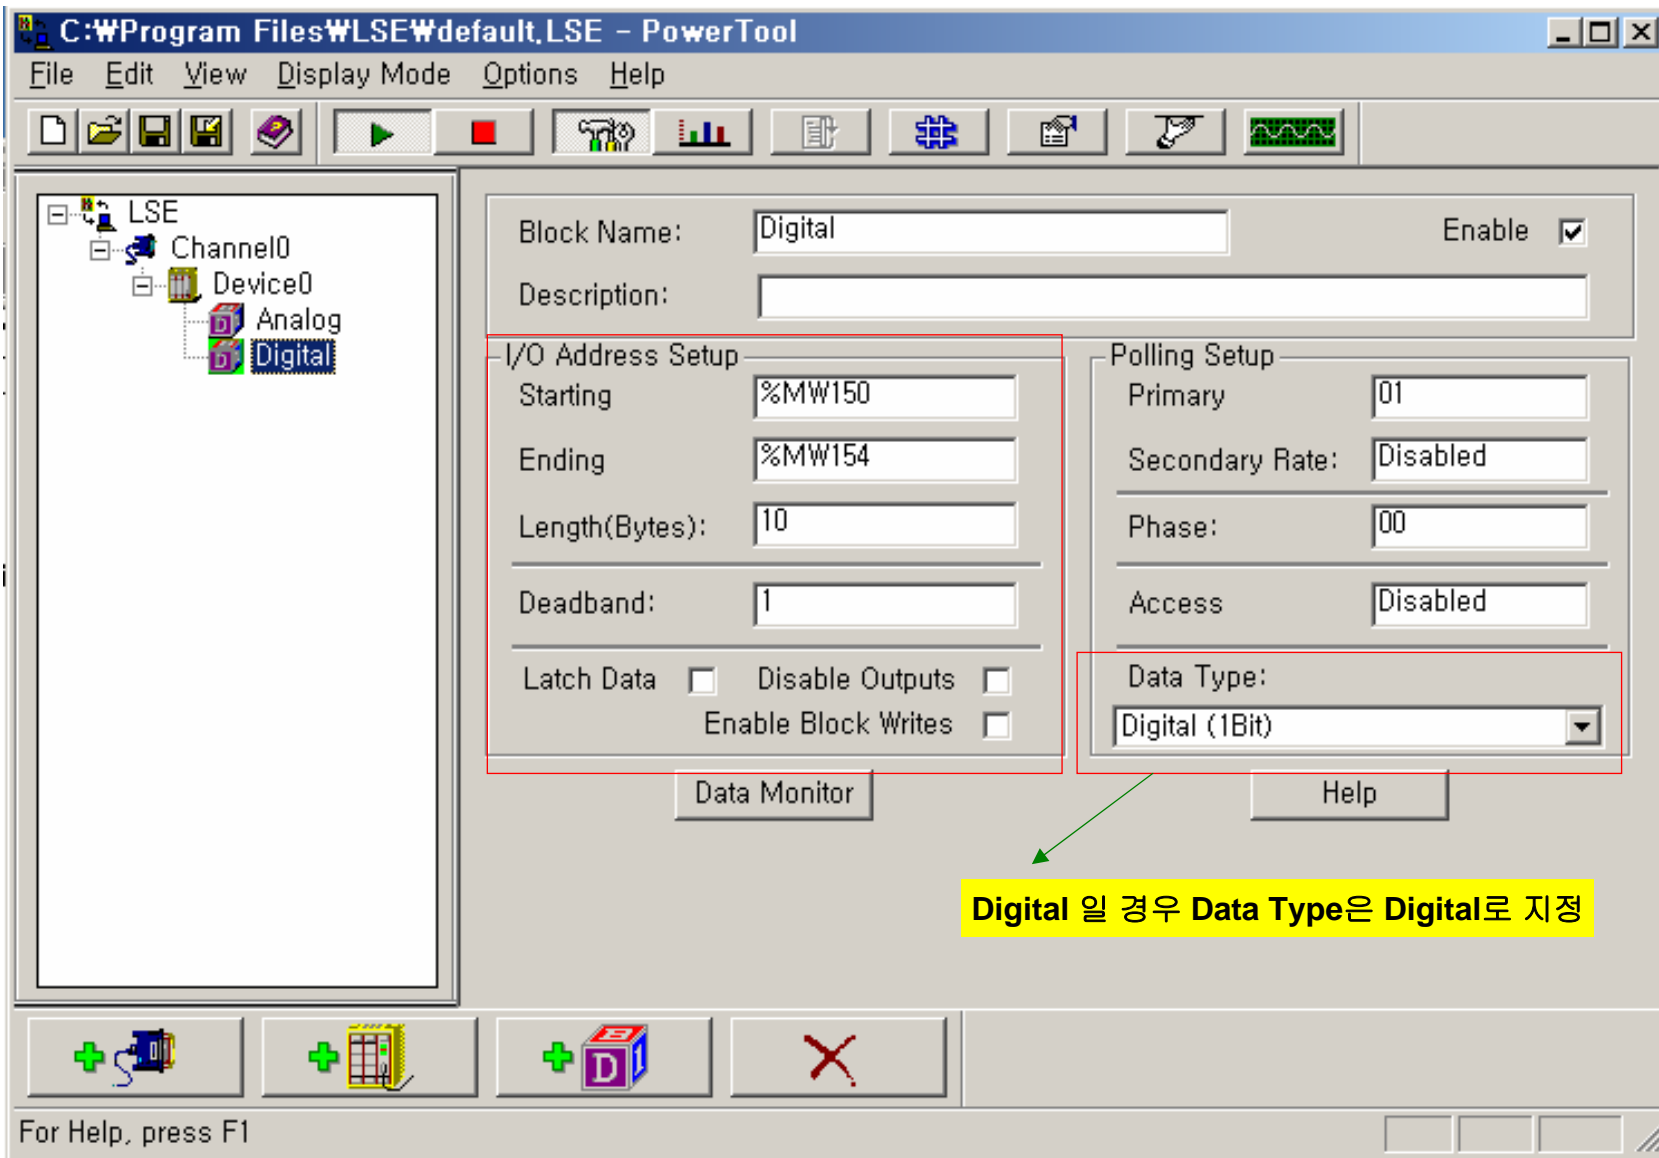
C:₩Program Files₩LSE₩default.LSE - PowerTool

File Edit View Display Mode Options Help

LSE
Channel0
Device0
Analog
Digital

Block Name: Digital
Enable
Description:

I/O Address Setup
Starting %MW150
Ending %MW154
Length(Bytes): 10
Deadband: 1
Latch Data
Disable Outputs
Enable Block Writes

Polling Setup
Primary 01
Secondary Rate: Disabled
Phase: 00
Access Disabled
Data Type:
Digital (1Bit)

Data Monitor
Help

Digital 일 경우 Data Type은 Digital로 지정

For Help, press F1